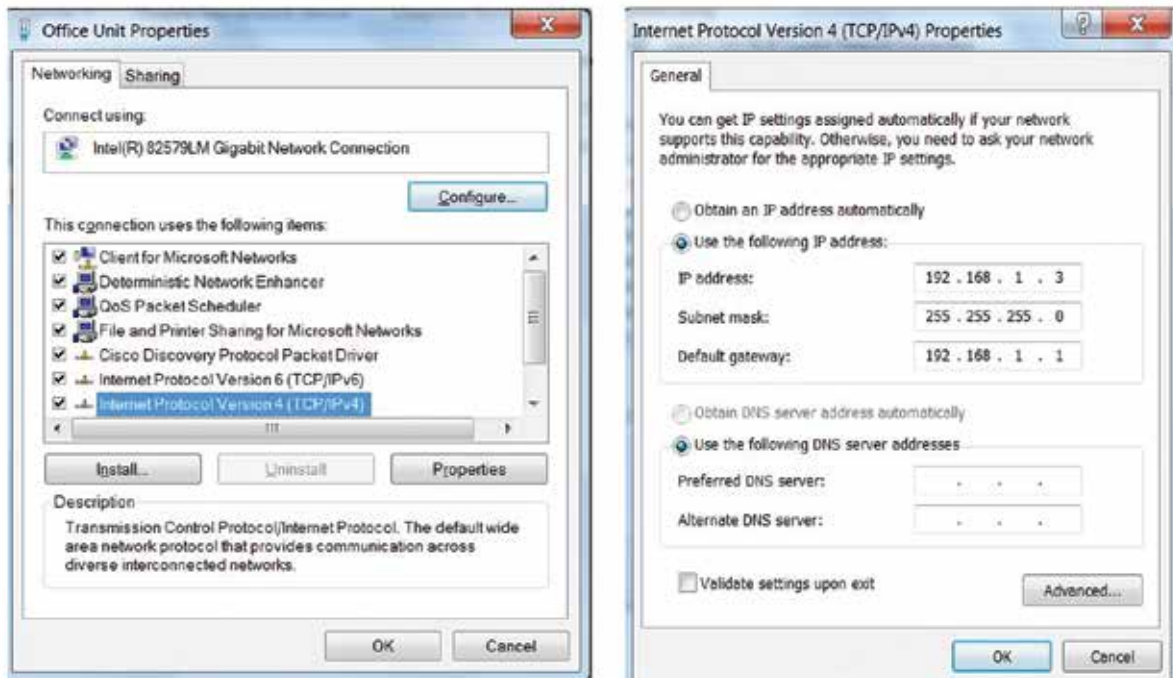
Office Unit Properties

Networking | Sharing

Connect using:

Intel(R) 82579LM Gigabit Network Connection

Configure...

This connection uses the following items:

Client for Microsoft Networks
Deterministic Network Enhancer
QoS Packet Scheduler
File and Printer Sharing for Microsoft Networks
Cisco Discovery Protocol Packet Driver
Internet Protocol Version 6 (TCP/IPv6)
Internet Protocol Version 4 (TCP/IPv4)

Install... | Uninstall | Properties

Description

Transmission Control Protocol/Internet Protocol. The default wide area network protocol that provides communication across diverse interconnected networks.

OK | Cancel

Internet Protocol Version 4 (TCP/IPv4) Properties

General

You can get IP settings assigned automatically if your network supports this capability. Otherwise, you need to ask your network administrator for the appropriate IP settings.

Obtain an IP address automatically

Use the following IP address:

| | |
|---|---|
| IP address: | 192 . 168 . 1 . 3 |
| Subnet mask: | 255 . 255 . 255 . 0 |
| Default gateway: | 192 . 168 . 1 . 1 |

Obtain DNS server address automatically

Use the following DNS server addresses

| | |
|---|---|
| Preferred DNS server: | . . . |
| Alternate DNS server: | . . . |

Validate settings upon exit

Advanced...

OK | Cancel